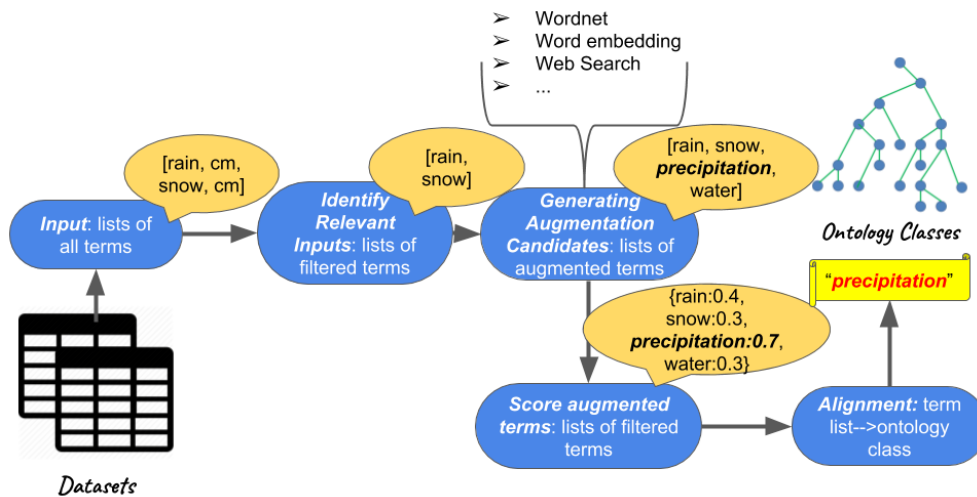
➢ Wordnet
➢ Word embedding
➢ Web Search
➢ ...

[rain, cm, snow, cm]

[rain, snow]

[rain, snow, ***precipitation***, water]

Ontology Classes

***Input***: lists of all terms

***Identify Relevant Inputs***: lists of filtered terms

***Generating Augmentation Candidates***: lists of augmented terms

"***precipitation***"

{rain:0.4, snow:0.3, ***precipitation:0.7***, water:0.3}

Datasets

***Score augmented terms***: lists of filtered terms

***Alignment:*** term list-->ontology class